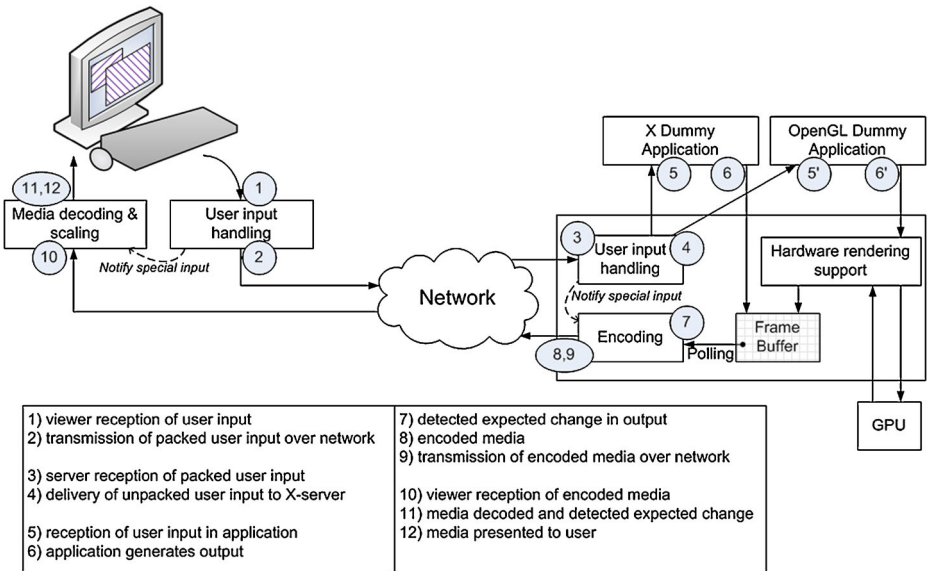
11,12

Media decoding & scaling

10

1

User input handling

2

Notify special input

Network

X Dummy Application

5

6

OpenGL Dummy Application

5'

6'

3

User input handling

4

Hardware rendering support

Notify special input

Encoding

7

Frame Buffer

8,9

Polling

GPU

1) viewer reception of user input
2) transmission of packed user input over network

3) server reception of packed user input
4) delivery of unpacked user input to X-server

5) reception of user input in application
6) application generates output

7) detected expected change in output
8) encoded media
9) transmission of encoded media over network

10) viewer reception of encoded media
11) media decoded and detected expected change
12) media presented to user